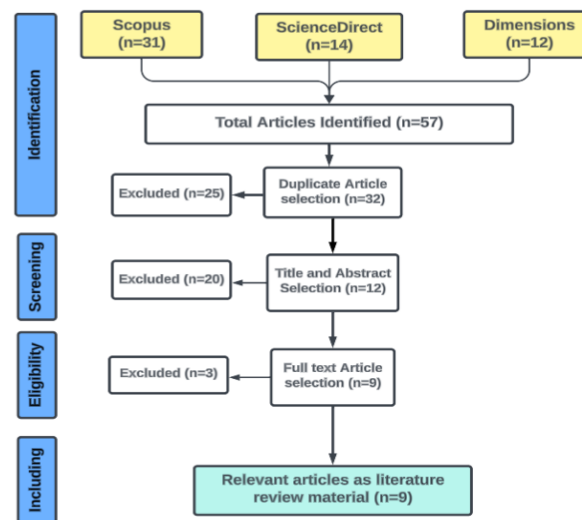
Identification

Scopus (n=31)

ScienceDirect (n=14)

Dimensions (n=12)

Total Articles Identified (n=57)

Excluded (n=25)

Duplicate Article selection (n=32)

Screening

Excluded (n=20)

Title and Abstract Selection (n=12)

Eligibility

Excluded (n=3)

Full text Article selection (n=9)

Including

Relevant articles as literature review material (n=9)